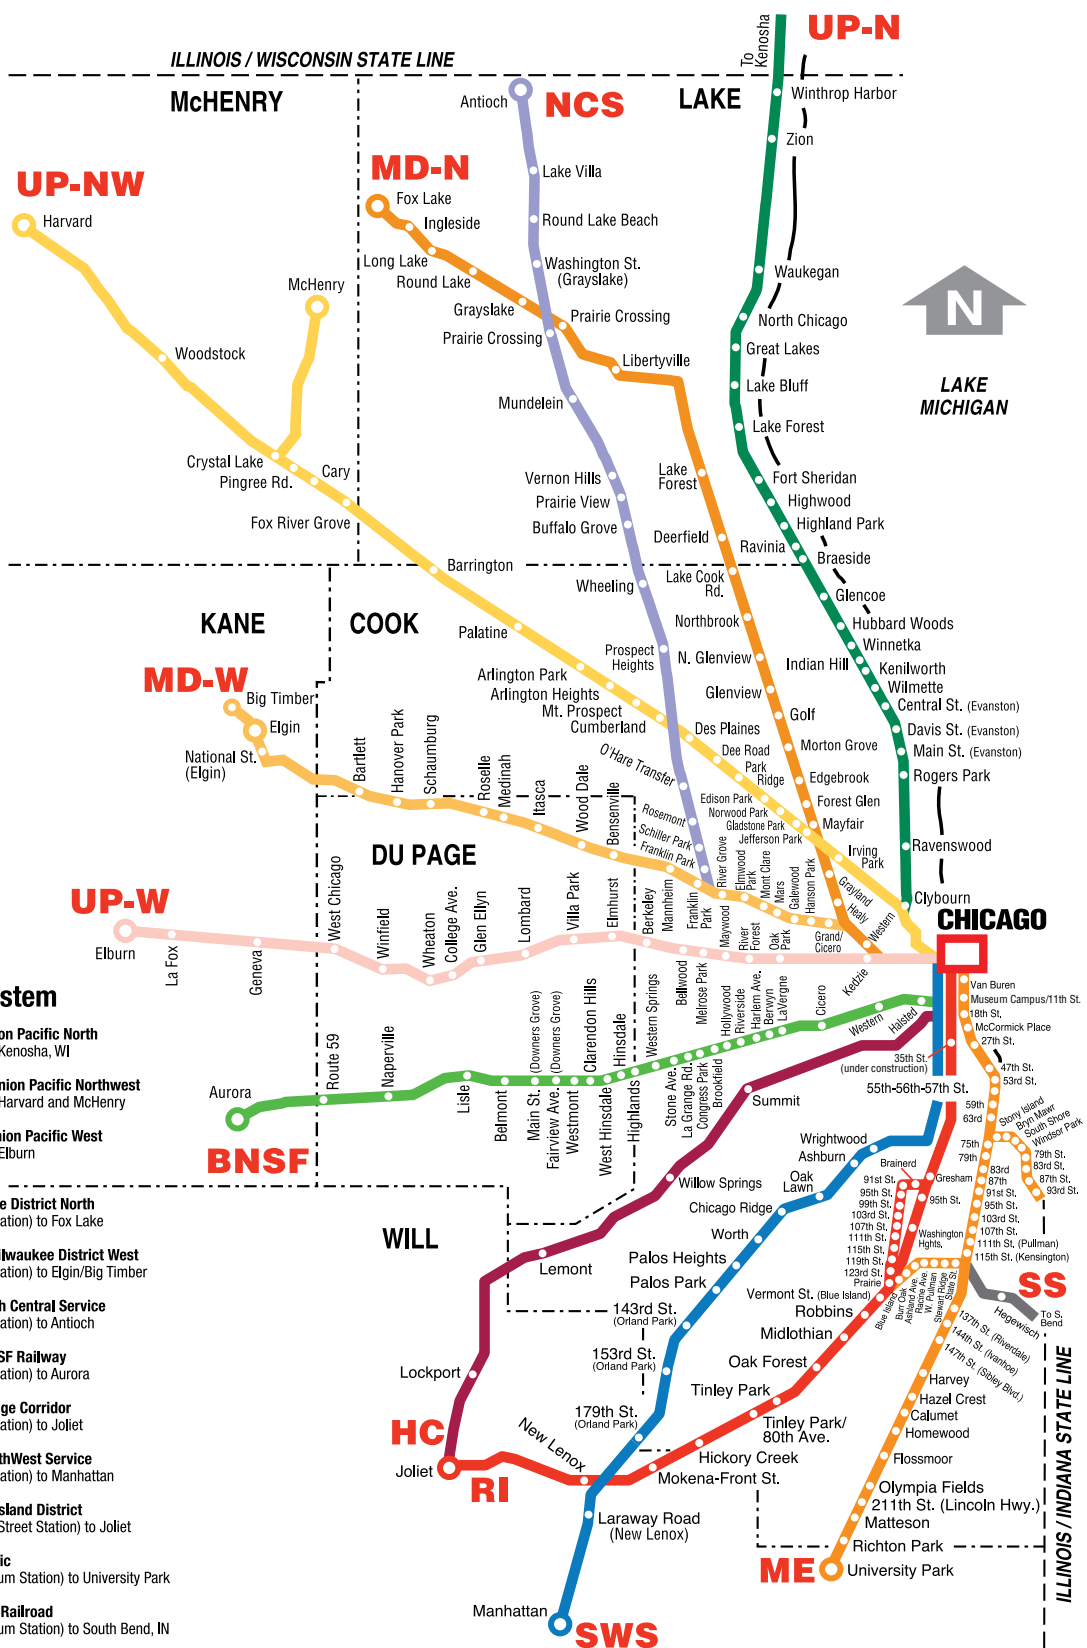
ILLINOIS / WISCONSIN STATE LINE

To Kenosha

UP-N

McHENRY

Antioch

NCS

LAKE

Winthrop Harbor

Zion

UP-NW

MD-N

Harvard

Fox Lake

Ingleside

Lake Villa

Round Lake Beach

Long Lake

Round Lake

Washington St. (Grayslake)

Waukegan

McHenry

Grayslake

Prairie Crossing

Prairie Crossing

North Chicago

N

Woodstock

Libertyville

Great Lakes

Lake Bluff

LAKE MICHIGAN

Mundelein

Lake Forest

Crystal Lake

Pingree Rd.

Cary

Vernon Hills

Lake Forest

Fort Sheridan

Prairie View

Highwood

Fox River Grove

Buffalo Grove

Highland Park

Deerfield

Ravinia

Braeside

Barrington

Wheeling

Lake Cook Rd.

Glencoe

KANE

COOK

Palatine

Northbrook

Hubbard Woods

Prospect Heights

Winnetka

N. Glenview

Indian Hill

Kenilworth

MD-W

Arlington Park

Wilmette

Big Timber

Glenview

Arlington Heights

Central St. (Evanston)

Elgin

Mt. Prospect

Golf

Davis St. (Evanston)

Cumberland

Des Plaines

Main St. (Evanston)

National St. (Elgin)

O'Hare Transfer

Dee Road

Morton Grove

Bartlett

Hanover Park

Schaumburg

Roselle

Medinah

Itasca

Wood Dale

Bensenville

Park Ridge

Rogers Park

Edgebrook

Edison Park

Forest Glen

Norwood Park

Rosemont

Gladstone Park

Mayfair

Schiller Park

Jefferson Park

DU PAGE

Franklin Park

Irving Park

Ravenswood

River Grove

Elmwood Park

Mont Clare

Mars

Galewood

Hanson Park

Grayland

Healy

West Chicago

Clybourn

UP-W

Western

CHICAGO

Berkeley

Mannheim

Franklin Park

Maywood

River Forest

Oak Park

Grand/Cicero

Elmhurst

Villa Park

Lombard

Glen Ellyn

College Ave.

Wheaton

Winfield

Elburn

La Fox

Geneva

Kedzie

Van Buren

Museum Campus/11th St.

18th St.

McCormick Place

27th St.

stem

Bellwood

Melrose Park

Hollywood

Riverside

Harlem Ave.

Berwyn

LaVergne

Cicero

Western

Halsted

on Pacific North
Kenosha, WI

Naperville

Route 59

Western Springs

Hinsdale

Clarendon Hills

(Downers Grove)

(Downers Grove)

47th St.

53rd St.

35th St. (under construction)

55th-56th-57th St.

nion Pacific Northwest
Harvard and McHenry

Aurora

Lisle

Belmont

Main St.

Fairview Ave.

Westmont

West Hinsdale

Highlands

Stone Ave.

La Grange Rd.

Congress Park

Brookfield

Summit

59th

63rd

Stony Island

Bryn Mawr

South Shore

Windsor Park

nion Pacific West
Elburn

BNSF

Wrightwood

Ashburn

75th

79th

Brainerd

Oak Lawn

91st St.

95th St.

99th St.

103rd St.

107th St.

111th St.

115th St.

119th St.

123rd St.

Prairie

Gresham

95th St.

Washington Hghts.

83rd

87th

91st St.

95th St.

103rd St.

107th St.

111th St. (Pullman)

115th St. (Kensington)

79th St.

83rd St.

87th St.

93rd St.

Willow Springs

Chicago Ridge

Worth

e District North
ation) to Fox Lake

WILL

lwaukee District West
ation) to Elgin/Big Timber

Lemont

Palos Heights

Palos Park

SS

To S. Bend

h Central Service
ation) to Antioch

143rd St. (Orland Park)

Vermont St. (Blue Island)

Robbins

Blue Island

Burr Oak

Ashland Ave.

Racine Ave.

W. Pullman

Stewart Ridge

State St.

Hegewisch

137th St. (Riverdale)

144th St. (Ivanhoe)

147th St. (Sibley Blvd.)

SF Railway
ation) to Aurora

153rd St. (Orland Park)

Midlothian

Oak Forest

Lockport

ge Corridor
ation) to Joliet

Tinley Park

Harvey

Hazel Crest

179th St. (Orland Park)

Calumet

HC

Tinley Park/ 80th Ave.

Homewood

New Lenox

thWest Service
ation) to Manhattan

Joliet

Hickory Creek

Flossmoor

RI

Mokena-Front St.

Olympia Fields

sland District
Street Station) to Joliet

Laraway Road (New Lenox)

211th St. (Lincoln Hwy.)

Matteson

ic
um Station) to University Park

Richton Park

ME

University Park

Railroad
um Station) to South Bend, IN

Manhattan

SWS

ILLINOIS / INDIANA STATE LINE